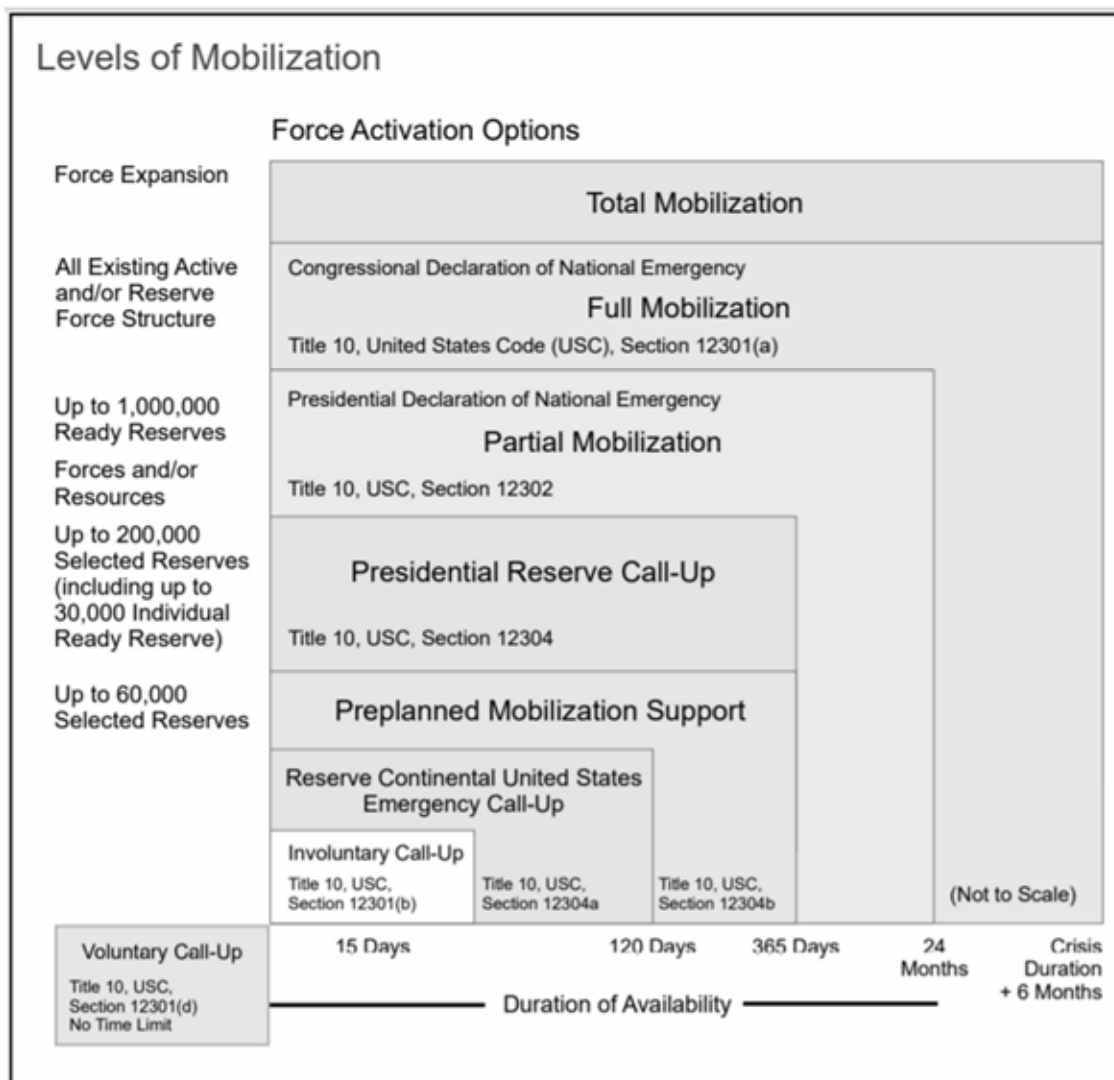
Levels of Mobilization

Force Activation Options

Force Expansion

Total Mobilization

All Existing Active and/or Reserve Force Structure

Congressional Declaration of National Emergency

Full Mobilization

Title 10, United States Code (USC), Section 12301(a)

Up to 1,000,000 Ready Reserves

Forces and/or Resources

Presidential Declaration of National Emergency

Partial Mobilization

Title 10, USC, Section 12302

Up to 200,000 Selected Reserves (including up to 30,000 Individual Ready Reserve)

Presidential Reserve Call-Up

Title 10, USC, Section 12304

Up to 60,000 Selected Reserves

Preplanned Mobilization Support

Reserve Continental United States Emergency Call-Up

Involuntary Call-Up

Title 10, USC, Section 12301(b)

Title 10, USC, Section 12304a

Title 10, USC, Section 12304b

(Not to Scale)

Voluntary Call-Up

Title 10, USC, Section 12301(d) No Time Limit

15 Days

120 Days

365 Days

24 Months

Crisis Duration + 6 Months

Duration of Availability